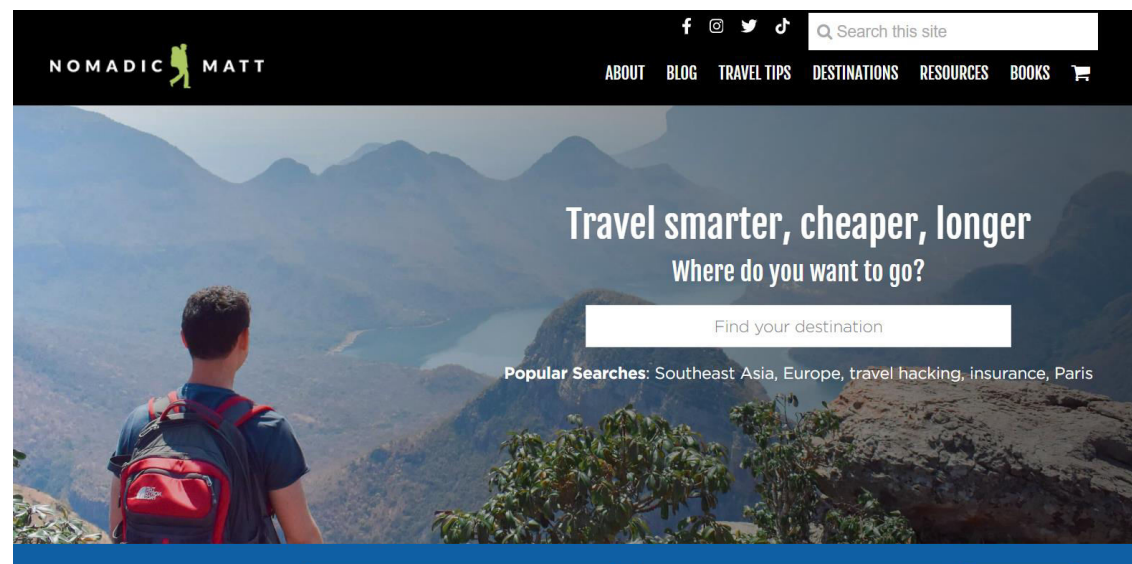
NOMADIC MATT

Search this site

ABOUT BLOG TRAVEL TIPS DESTINATIONS RESOURCES BOOKS

Travel smarter, cheaper, longer

Where do you want to go?

Find your destination

**Popular Searches**: Southeast Asia, Europe, travel hacking, insurance, Paris